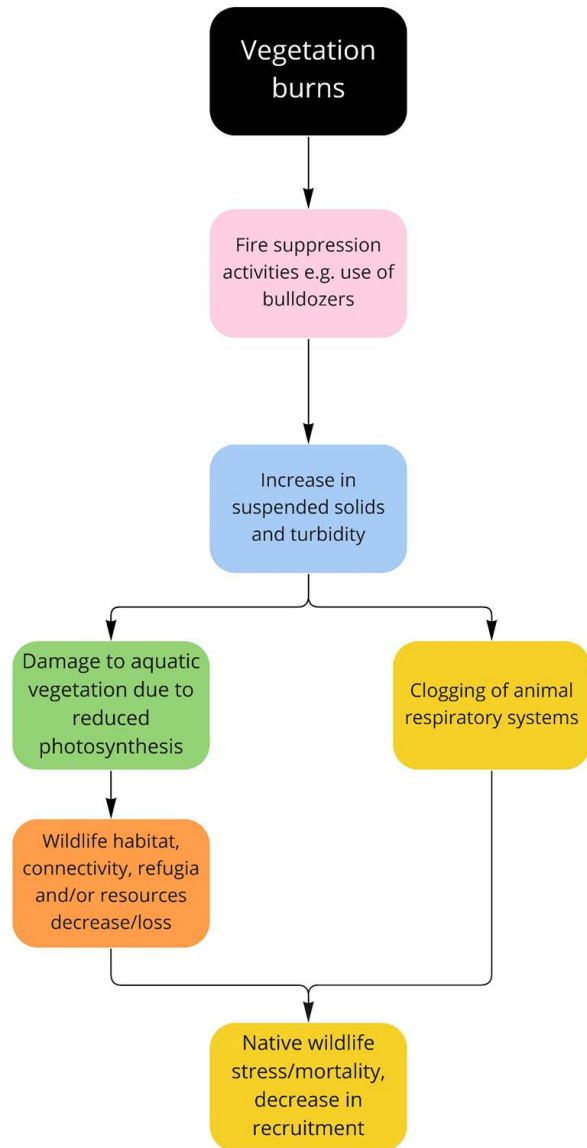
Vegetation burns

Fire suppression activities e.g. use of bulldozers

Increase in suspended solids and turbidity

Damage to aquatic vegetation due to reduced photosynthesis

Clogging of animal respiratory systems

Wildlife habitat, connectivity, refugia and/or resources decrease/loss

Native wildlife stress/mortality, decrease in recruitment